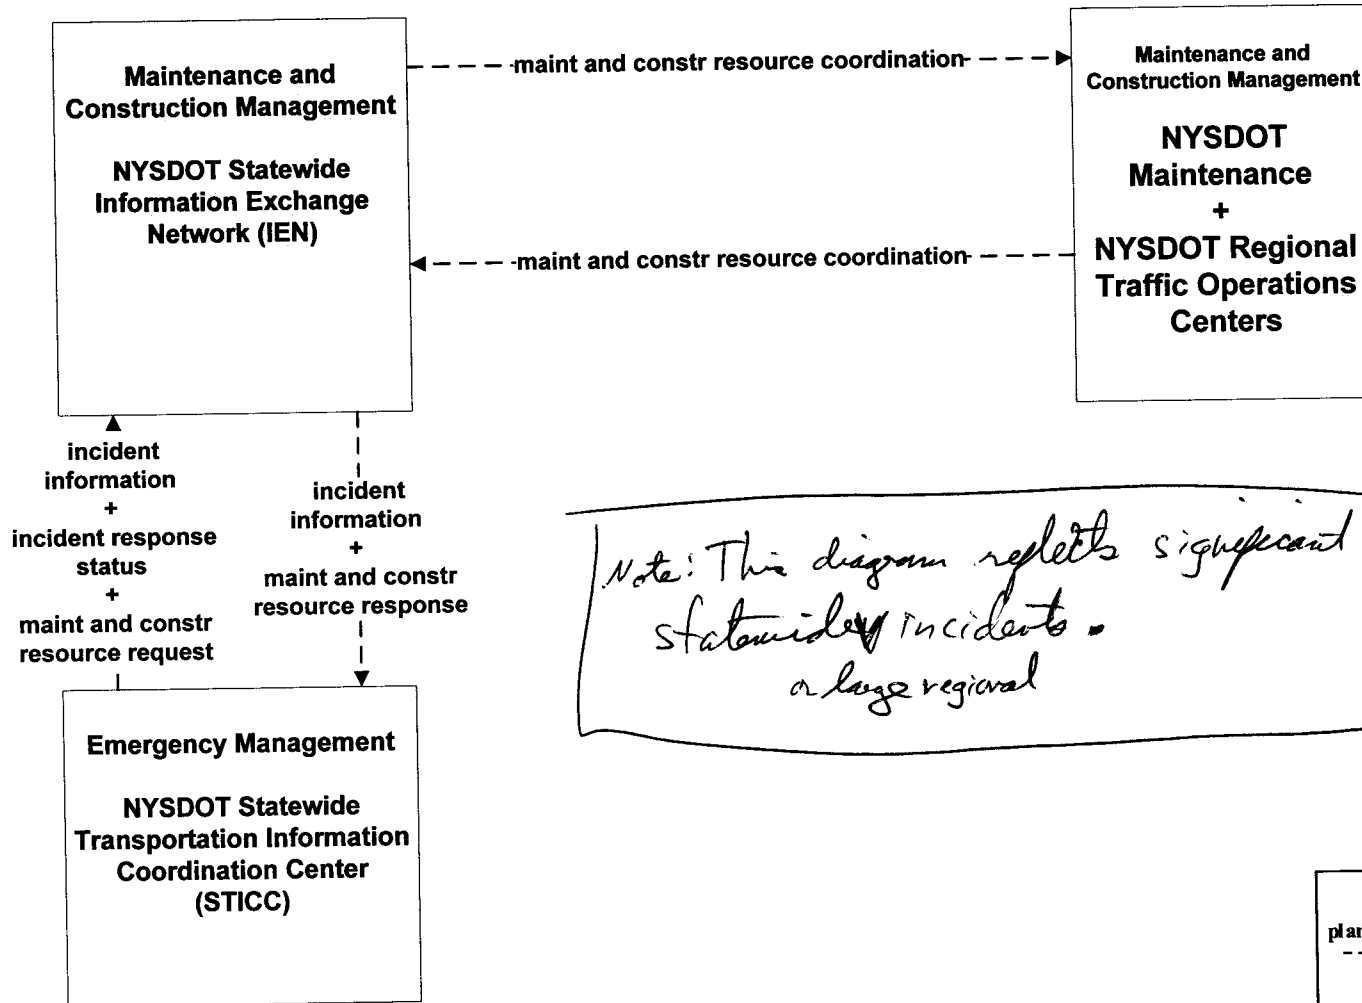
Maintenance and Construction Management

NYSDOT Statewide Information Exchange Network (IEN)

maint and constr resource coordination

Maintenance and Construction Management

NYSDOT Maintenance
+
NYSDOT Regional Traffic Operations Centers

maint and constr resource coordination

incident information
+
incident response status
+
maint and constr resource request

incident information
+
maint and constr resource response

Note: This diagram reflects significant statewide incidents.
or large regional

Emergency Management

NYSDOT Statewide Transportation Information Coordination Center (STICC)

plan